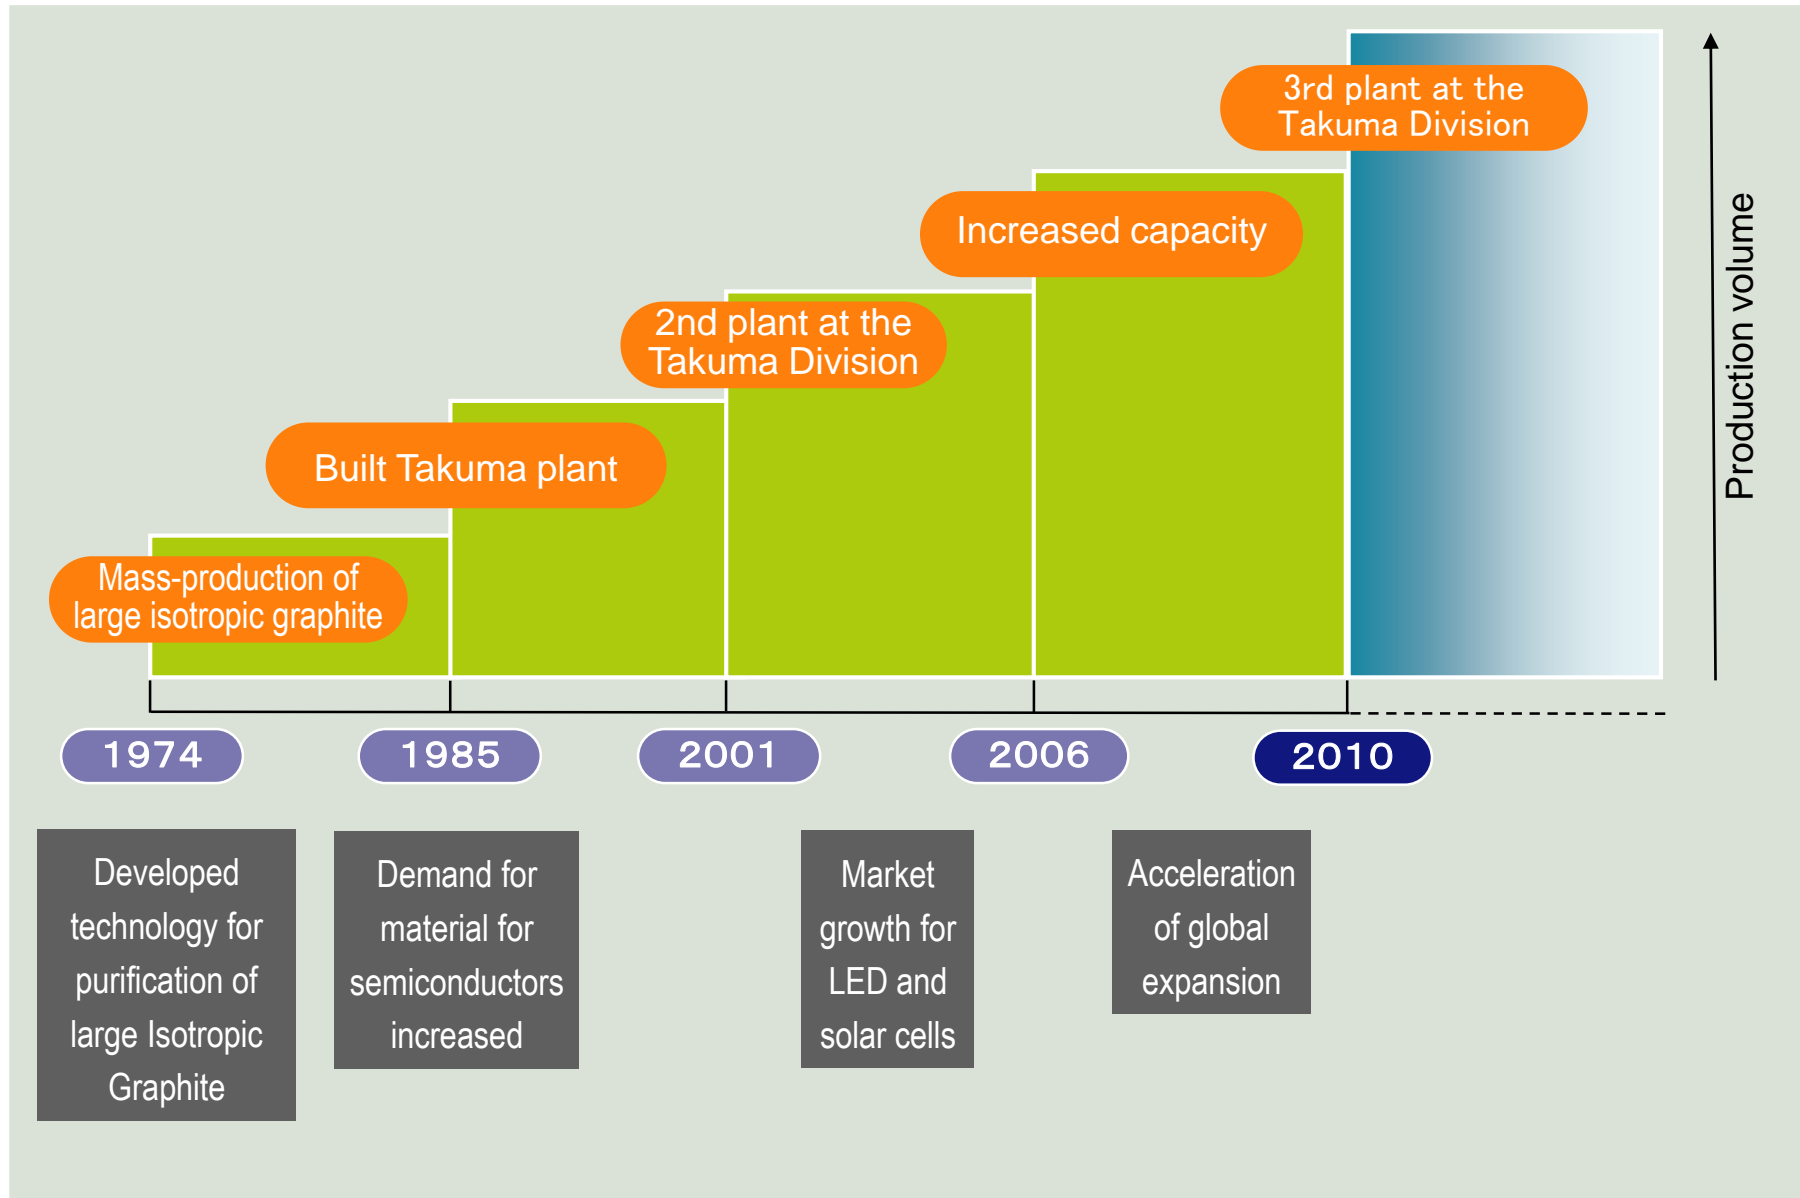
3rd plant at the Takuma Division

Increased capacity

2nd plant at the Takuma Division

Built Takuma plant

Mass-production of large isotropic graphite

Production volume

1974

1985

2001

2006

2010

Developed technology for purification of large Isotropic Graphite

Demand for material for semiconductors increased

Market growth for LED and solar cells

Acceleration of global expansion